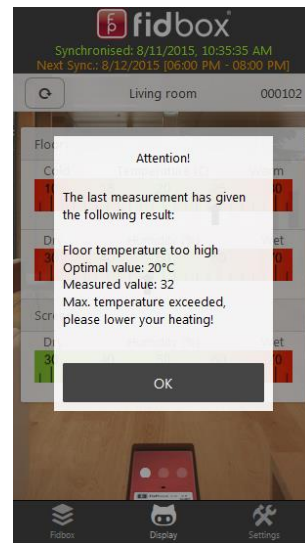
fidbox®

Synchronised: 8/11/2015, 10:35:35 AM
Next Sync.: 8/12/2015 [06:00 PM - 08:00 PM]

Living room

000102

Flo

Co

Dr

30

Scr

Dr

30

Attention!

The last measurement has given the following result:

Floor temperature too high
Optimal value: 20°C
Measured value: 32
Max. temperature exceeded, please lower your heating!

OK

Fidbox

Display

Settings